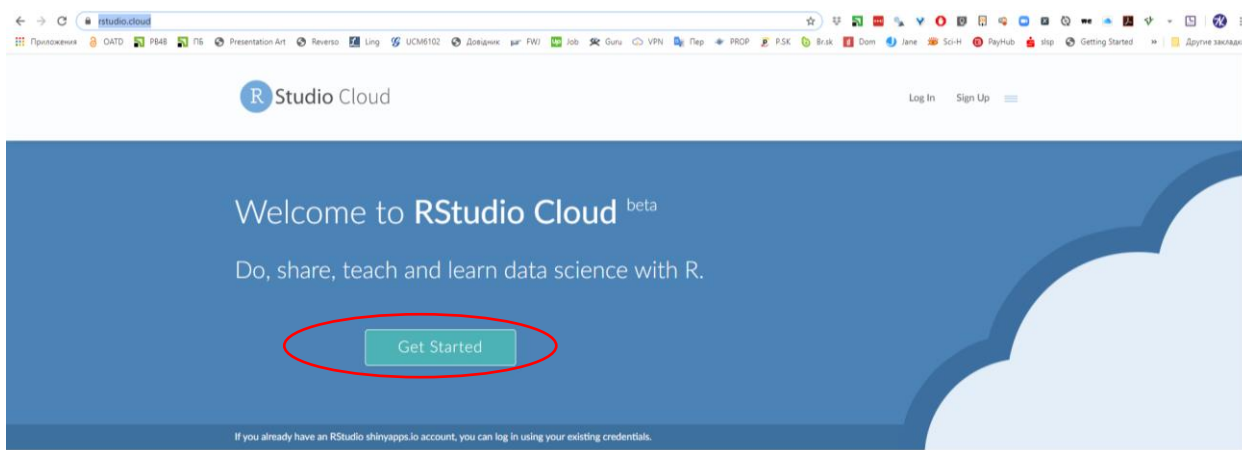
rstudio.cloud

Приложения OATD PB48 ПБ Presentation Art Reverso Ling UCM6102 Довідник FWJ Job Guru VPN Пер PROP P.SK Br.sk Dom Jane Sci-H PayHub slsp Getting Started » Другие закладки

R Studio Cloud

Log In Sign Up

Welcome to RStudio Cloud beta

Do, share, teach and learn data science with R.

Get Started

If you already have an RStudio shinyapps.io account, you can log in using your existing credentials.